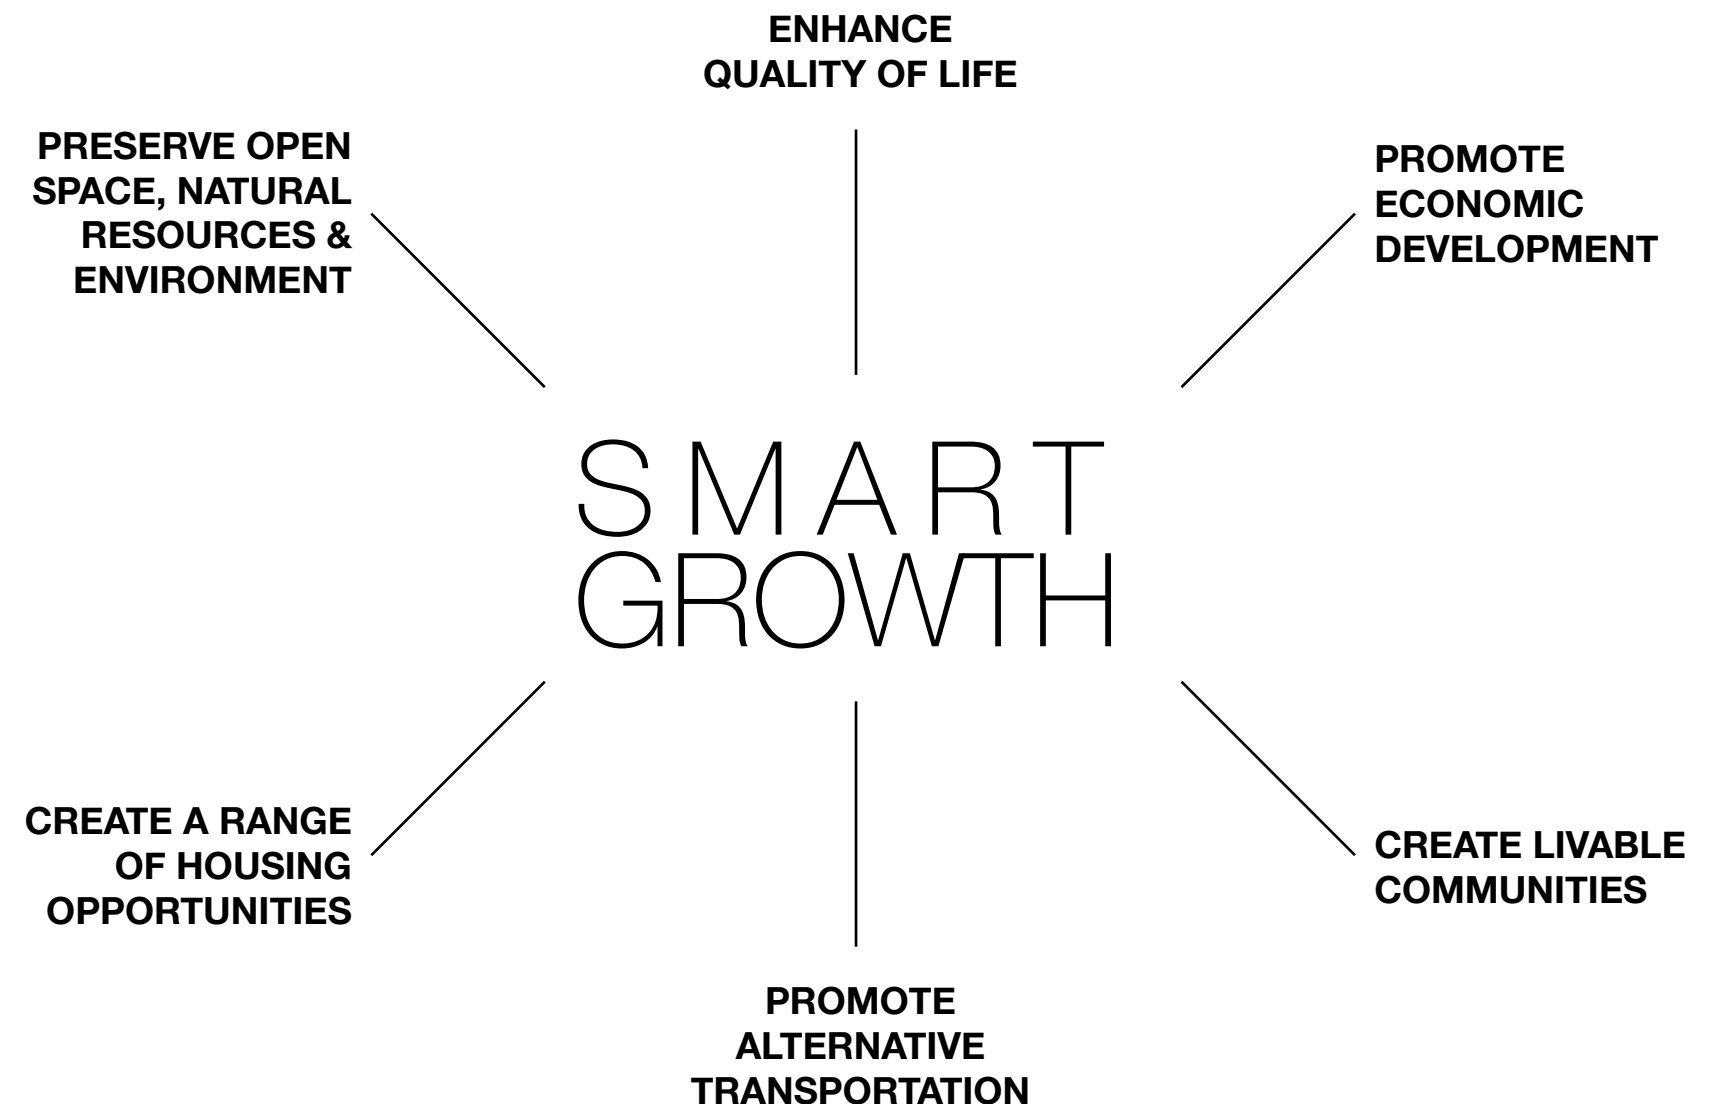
ENHANCE QUALITY OF LIFE

PRESERVE OPEN SPACE, NATURAL RESOURCES & ENVIRONMENT

PROMOTE ECONOMIC DEVELOPMENT

SMART GROWTH

CREATE A RANGE OF HOUSING OPPORTUNITIES

CREATE LIVABLE COMMUNITIES

PROMOTE ALTERNATIVE TRANSPORTATION